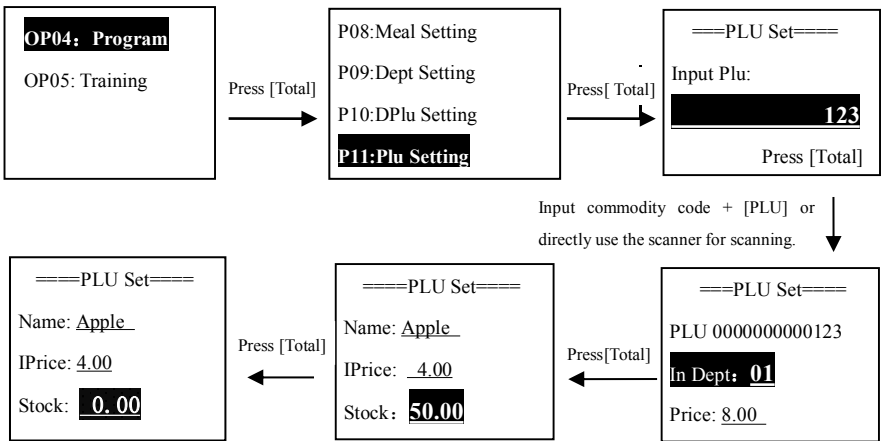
OP04：Program

OP05: Training

Press [Total]

P08:Meal Setting

P09:Dept Setting

P10:DPlu Setting

P11:Plu Setting

Press[ Total]

===PLU Set====

Input Plu:

123

Press [Total]

Input commodity code + [PLU] or directly use the scanner for scanning.

===PLU Set====

PLU 0000000000123

In Dept：01

Price: 8.00

Press[Total]

====PLU Set====

Name: Apple

IPrice: 4.00

Stock：50.00

Press [Total]

===PLU Set====

Name: Apple

IPrice: 4.00

Stock: 0.00